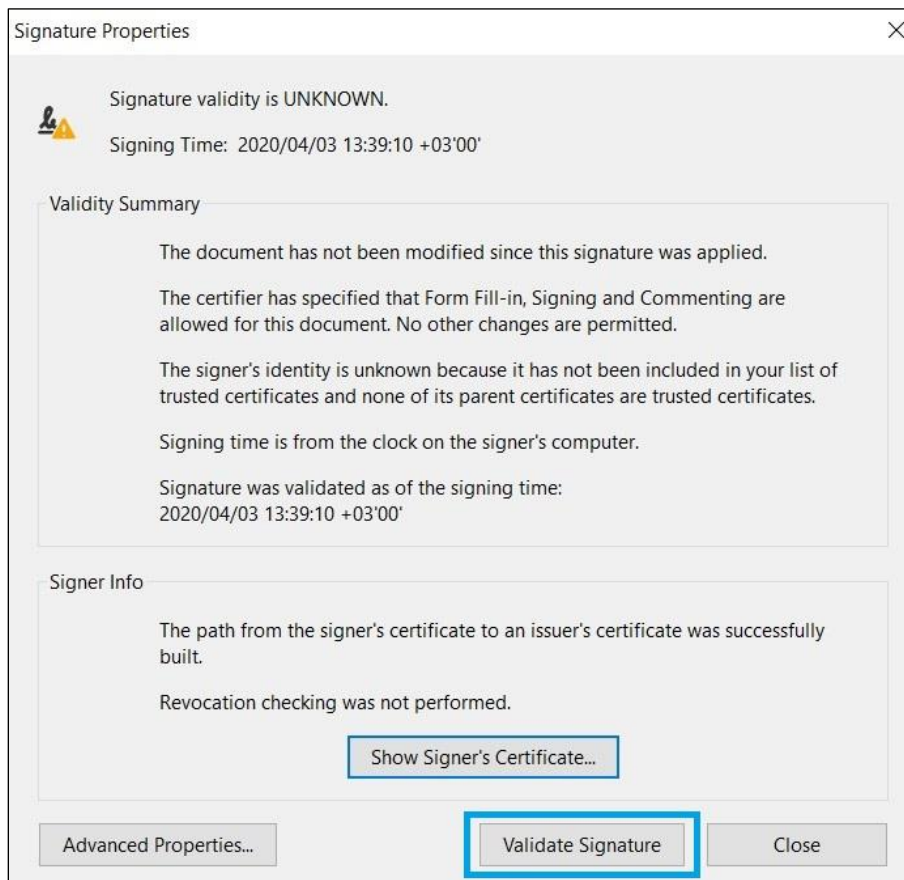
Signature Properties

×

Signature validity is UNKNOWN.

Signing Time: 2020/04/03 13:39:10 +03'00'

Validity Summary

The document has not been modified since this signature was applied.

The certifier has specified that Form Fill-in, Signing and Commenting are allowed for this document. No other changes are permitted.

The signer's identity is unknown because it has not been included in your list of trusted certificates and none of its parent certificates are trusted certificates.

Signing time is from the clock on the signer's computer.

Signature was validated as of the signing time:
2020/04/03 13:39:10 +03'00'

Signer Info

The path from the signer's certificate to an issuer's certificate was successfully built.

Revocation checking was not performed.

Show Signer's Certificate...

Advanced Properties...

Validate Signature

Close